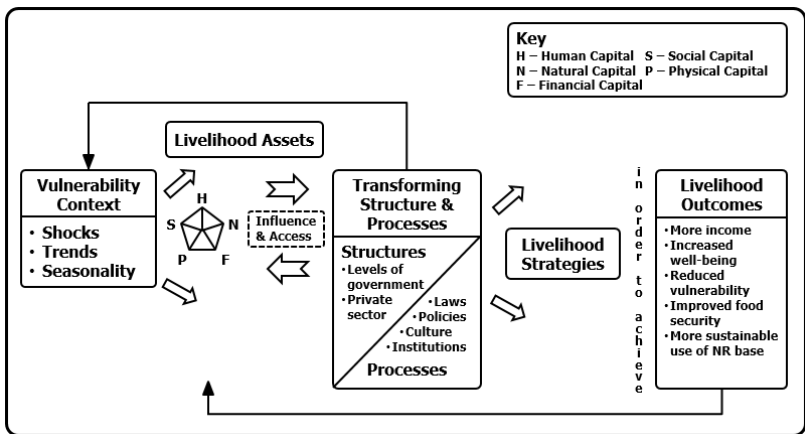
Key
H – Human Capital S – Social Capital
N – Natural Capital P – Physical Capital
F – Financial Capital

Livelihood Assets

Vulnerability Context
• Shocks
• Trends
• Seasonality

H
S N
P F

Influence & Access

Transforming Structure & Processes

Structures
• Levels of government
• Private sector

• Laws
• Policies
• Culture
• Institutions

Processes

Livelihood Strategies

in order to achieve

Livelihood Outcomes
• More income
• Increased well-being
• Reduced vulnerability
• Improved food security
• More sustainable use of NR base